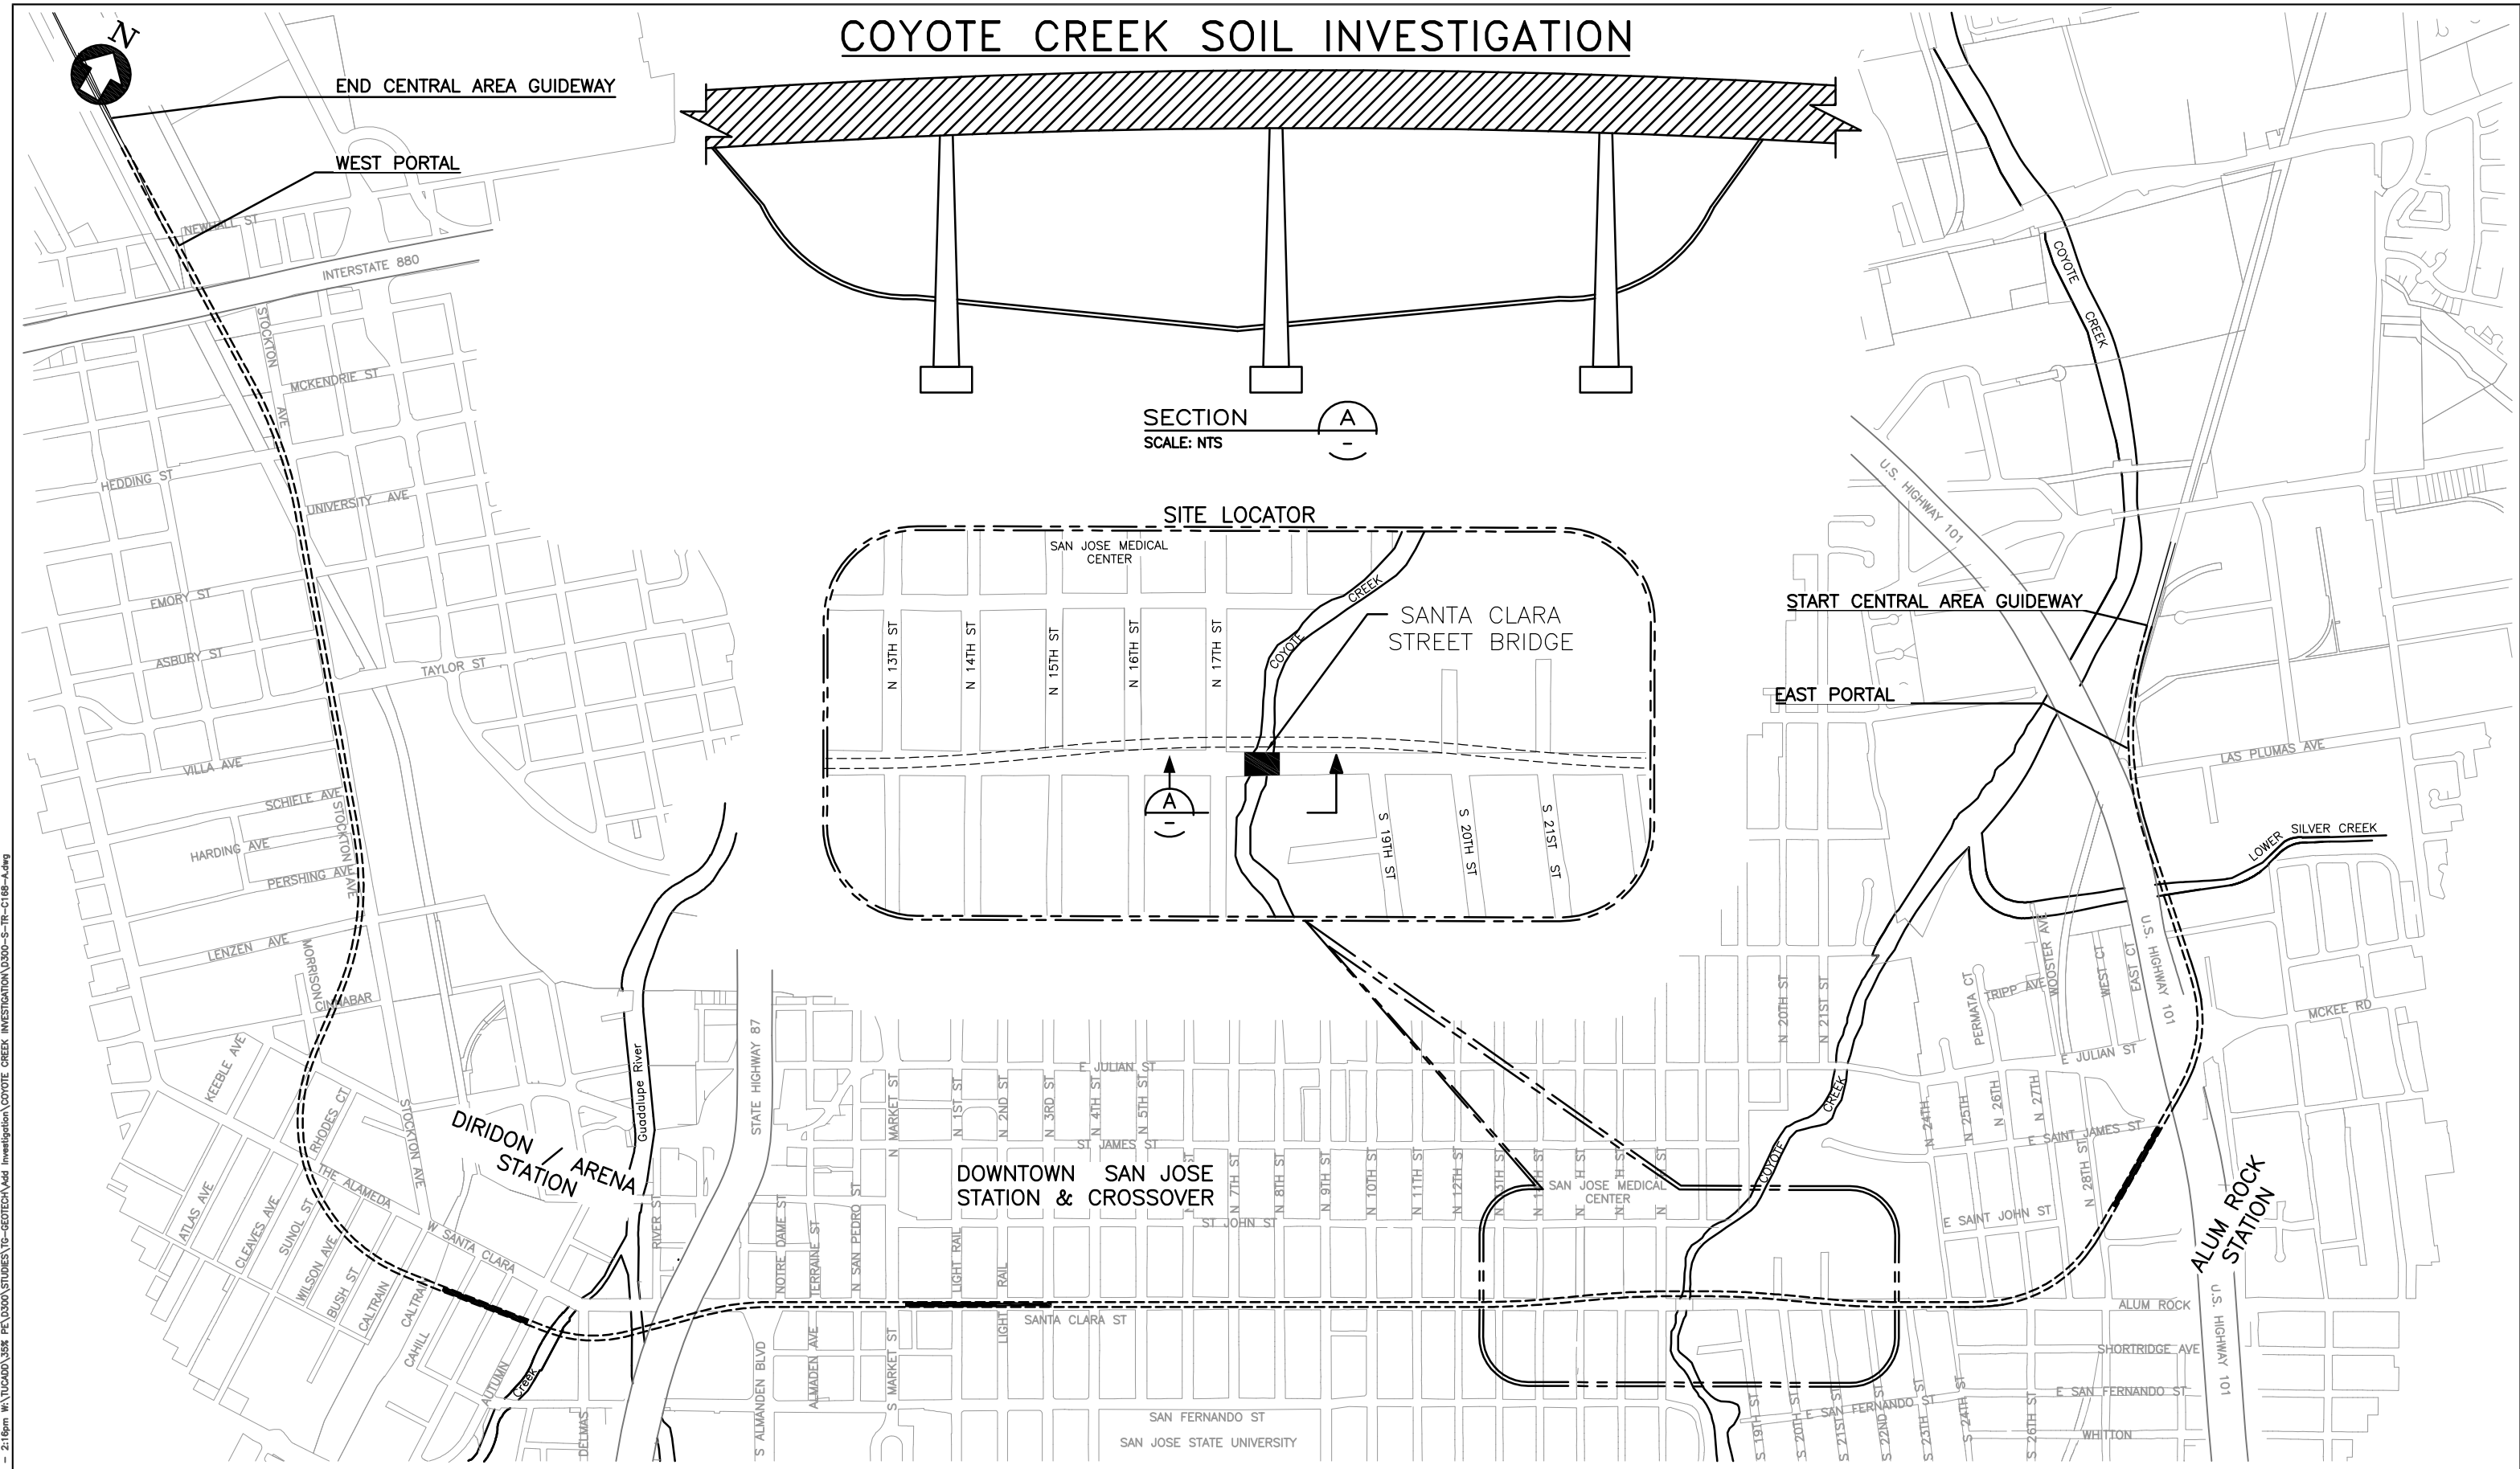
COYOTE CREEK SOIL INVESTIGATION

N

END CENTRAL AREA GUIDEWAY

WEST PORTAL

SECTION A
SCALE: NTS

SITE LOCATOR

SAN JOSE MEDICAL CENTER

N 13TH ST
N 14TH ST
N 15TH ST
N 16TH ST
N 17TH ST

COYOTE CREEK

SANTA CLARA STREET BRIDGE

A

S 19TH ST
S 20TH ST
S 21ST ST

NEWHALL ST
INTERSTATE 880
STOCKTON AVE
MCKENDRIE ST
HEDDING ST
UNIVERSITY AVE
EMORY ST
ASBURY ST
TAYLOR ST
VILLA AVE
SCHIELE AVE
STOCKTON AVE
HARDING AVE
PERSHING AVE
LENZEN AVE
MORRISON
CINNABAR
KEEBLE AVE
RHODES CT
STOCKTON AVE
THE ALAMEDA
W SANTA CLARA
ATLAS AVE
CLEAVES AVE
SUNOL ST
WILSON AVE
BUSH ST
CALTRAIN
CALTRAIN
CAHILL
AUTUMN
Creek
DELMAS

DIRIDON / ARENA STATION

Guadalupe River
RIVER ST
STATE HIGHWAY 87

N MARKET ST
N 1ST ST
N 2ND ST
N 3RD ST
N 4TH ST
N 5TH ST
E JULIAN ST
ST JAMES ST

DOWNTOWN SAN JOSE STATION & CROSSOVER

ST JOHN ST
NOTRE DAME ST
TERRAINE ST
N SAN PEDRO ST
LIGHT RAIL
LIGHT RAIL
LIGHT RAIL
SANTA CLARA ST
S ALMADEN BLVD
ALMADEN AVE
S MARKET ST
SAN FERNANDO ST
SAN JOSE STATE UNIVERSITY

N 7TH ST
N 8TH ST
N 9TH ST
N 10TH ST
N 11TH ST
N 12TH ST
N 13TH ST
N 14TH ST
N 15TH ST
N 16TH ST
N 17TH ST
SAN JOSE MEDICAL CENTER

COYOTE CREEK
U.S. HIGHWAY 101

START CENTRAL AREA GUIDEWAY

EAST PORTAL

LAS PLUMAS AVE
LOWER SILVER CREEK
N 20TH ST
N 21ST ST
PERMATA CT
TRIPP AVE
WOOSTER AVE
WEST CT
EAST CT
U.S. HIGHWAY 101
MCKEE RD
E JULIAN ST
N 24TH
N 25TH
N 26TH
N 27TH
N 28TH ST
E SAINT JAMES ST
E SAINT JOHN ST

ALUM ROCK STATION

ALUM ROCK
SHORTRIDGE AVE
E SAN FERNANDO ST
WHITTON
U.S. HIGHWAY 101
S 19TH ST
S 20TH ST
S 21ST ST
S 22ND ST
S 23TH ST
S 24TH ST
S 26TH ST
E SAN FERNANDO ST

2:16pm W:\TUCADD\35% PE\D300\STUDIES\TG-GEOTECH\Add Investigation\COYOTE CREEK INVESTIGATION\D300-S-TR-C168-A.dwg